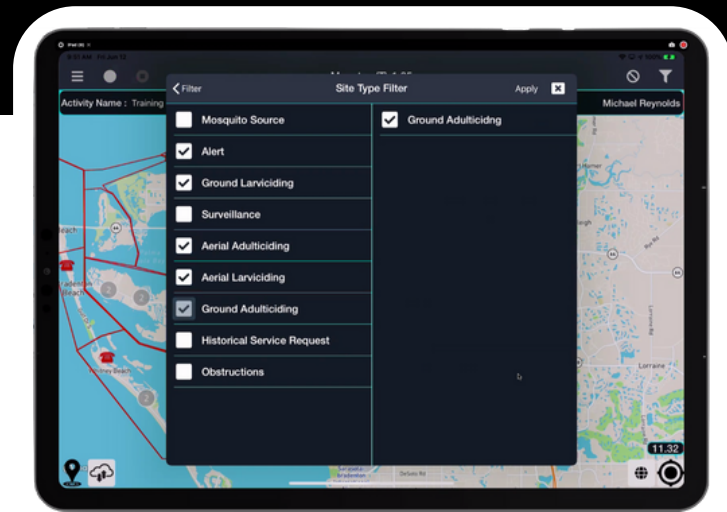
Filter

Site Type Filter

Apply

Activity Name : Training

Michael Reynolds

Mosquito Source

Alert

Ground Larviciding

Surveillance

Aerial Adulticiding

Aerial Larviciding

Ground Adulticiding

Historical Service Request

Obstructions

Ground Adulticidng

Lorraine

11.32